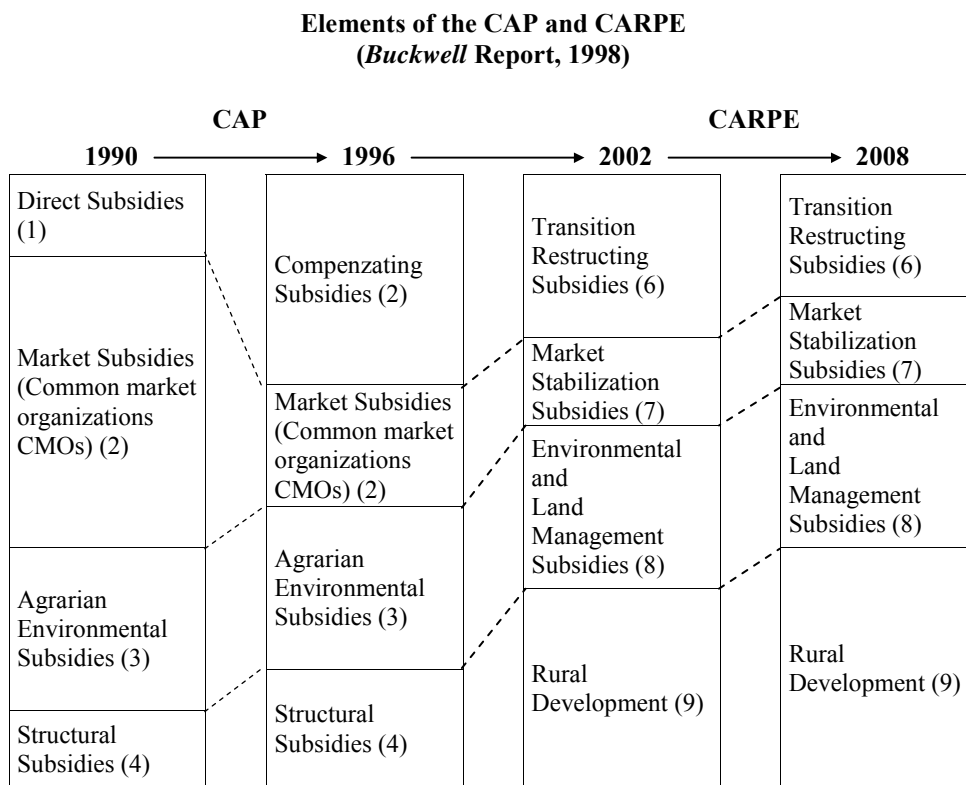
**Elements of the CAP and CARPE (*Buckwell* Report, 1998)**

CAP

CARPE

1990 → 1996 → 2002 → 2008

Direct Subsidies (1)

Market Subsidies (Common market organizations CMOs) (2)

Agrarian Environmental Subsidies (3)

Structural Subsidies (4)

Compenzating Subsidies (2)

Market Subsidies (Common market organizations CMOs) (2)

Agrarian Environmental Subsidies (3)

Structural Subsidies (4)

Transition Restructing Subsidies (6)

Market Stabilization Subsidies (7)

Environmental and Land Management Subsidies (8)

Rural Development (9)

Transition Restructing Subsidies (6)

Market Stabilization Subsidies (7)

Environmental and Land Management Subsidies (8)

Rural Development (9)